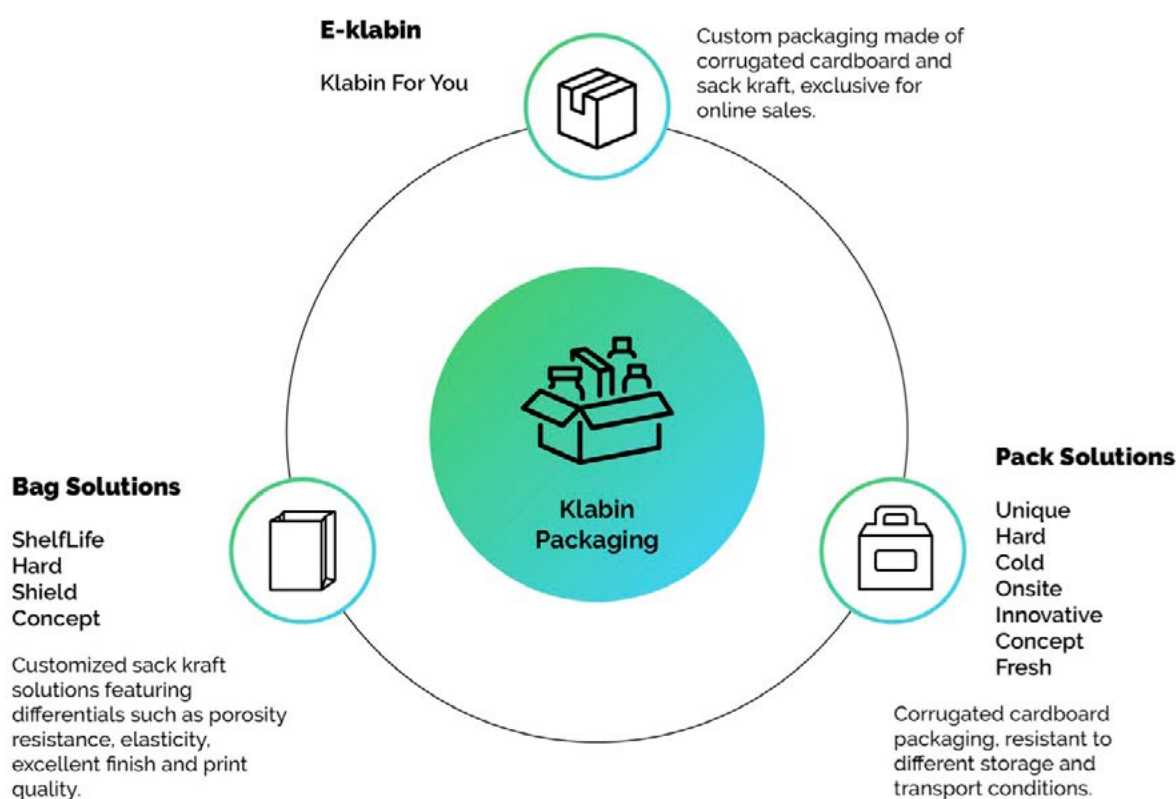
**E-klabin**

Klabin For You

Custom packaging made of corrugated cardboard and sack kraft, exclusive for online sales.

Klabin Packaging

**Bag Solutions**

ShelfLife
Hard
Shield
Concept

Customized sack kraft solutions featuring differentials such as porosity resistance, elasticity, excellent finish and print quality.

**Pack Solutions**

Unique
Hard
Cold
Onsite
Innovative
Concept
Fresh

Corrugated cardboard packaging, resistant to different storage and transport conditions.